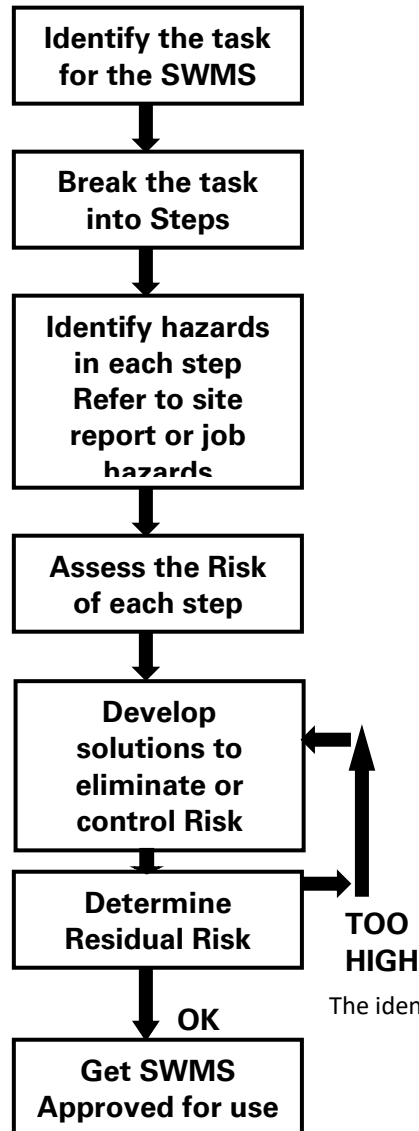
Identify the task for the SWMS

Break the task into Steps

Identify hazards in each step Refer to site report or job hazards

Assess the Risk of each step

Develop solutions to eliminate or control Risk

Determine Residual Risk

TOO HIGH

The iden

OK

Get SWMS Approved for use